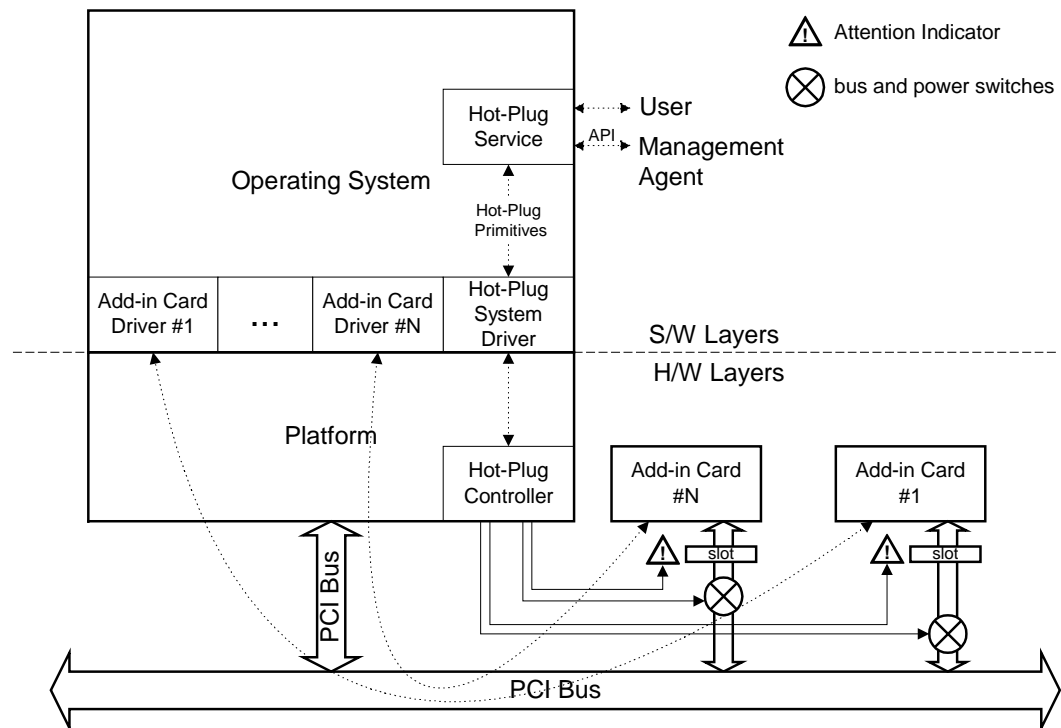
Attention Indicator

bus and power switches

Hot-Plug Service

User

API

Management Agent

Operating System

Hot-Plug Primitives

Add-in Card Driver #1

...

Add-in Card Driver #N

Hot-Plug System Driver

S/W Layers

H/W Layers

Platform

Hot-Plug Controller

Add-in Card #N

Add-in Card #1

slot

slot

PCI Bus

PCI Bus